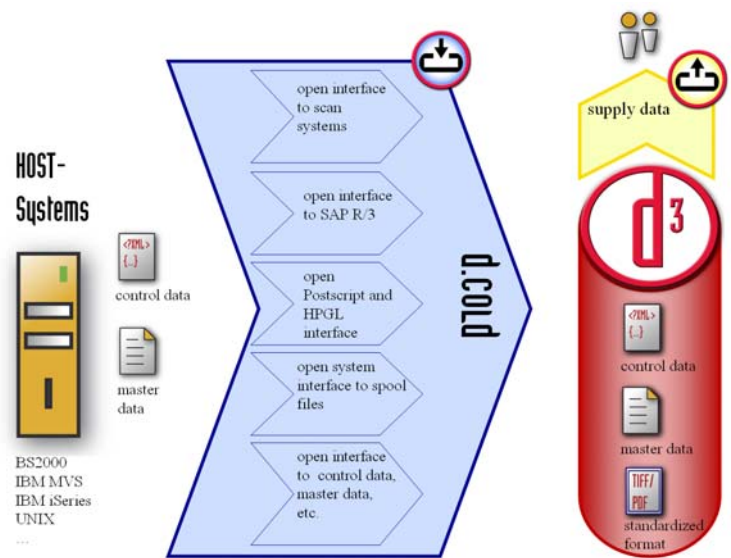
HOST-Systems

<?XML>
{...}
control data

master data

BS2000
IBM MVS
IBM iSeries
UNIX
...

open interface to scan systems

open interface to SAP R/3

open Postscript and HPGL interface

open system interface to spool files

open interface to control data, master data, etc.

d.COLD

supply data

d3

<?XML>
{...}
control data

master data

TIFF/
PDF
standardized format